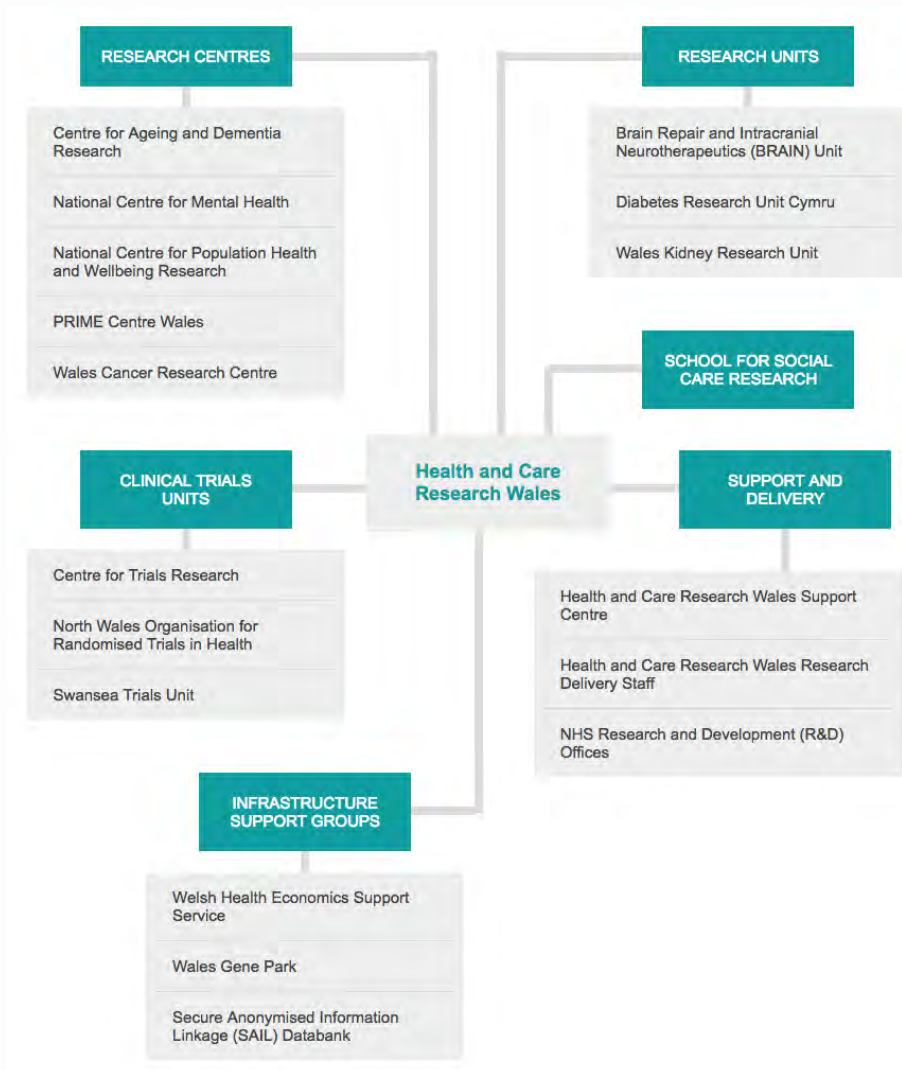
RESEARCH CENTRES

Centre for Ageing and Dementia Research

National Centre for Mental Health

National Centre for Population Health and Wellbeing Research

PRIME Centre Wales

Wales Cancer Research Centre

RESEARCH UNITS

Brain Repair and Intracranial Neurotherapeutics (BRAIN) Unit

Diabetes Research Unit Cymru

Wales Kidney Research Unit

SCHOOL FOR SOCIAL CARE RESEARCH

Health and Care Research Wales

CLINICAL TRIALS UNITS

Centre for Trials Research

North Wales Organisation for Randomised Trials in Health

Swansea Trials Unit

SUPPORT AND DELIVERY

Health and Care Research Wales Support Centre

Health and Care Research Wales Research Delivery Staff

NHS Research and Development (R&D) Offices

INFRASTRUCTURE SUPPORT GROUPS

Welsh Health Economics Support Service

Wales Gene Park

Secure Anonymised Information Linkage (SAIL) Databank